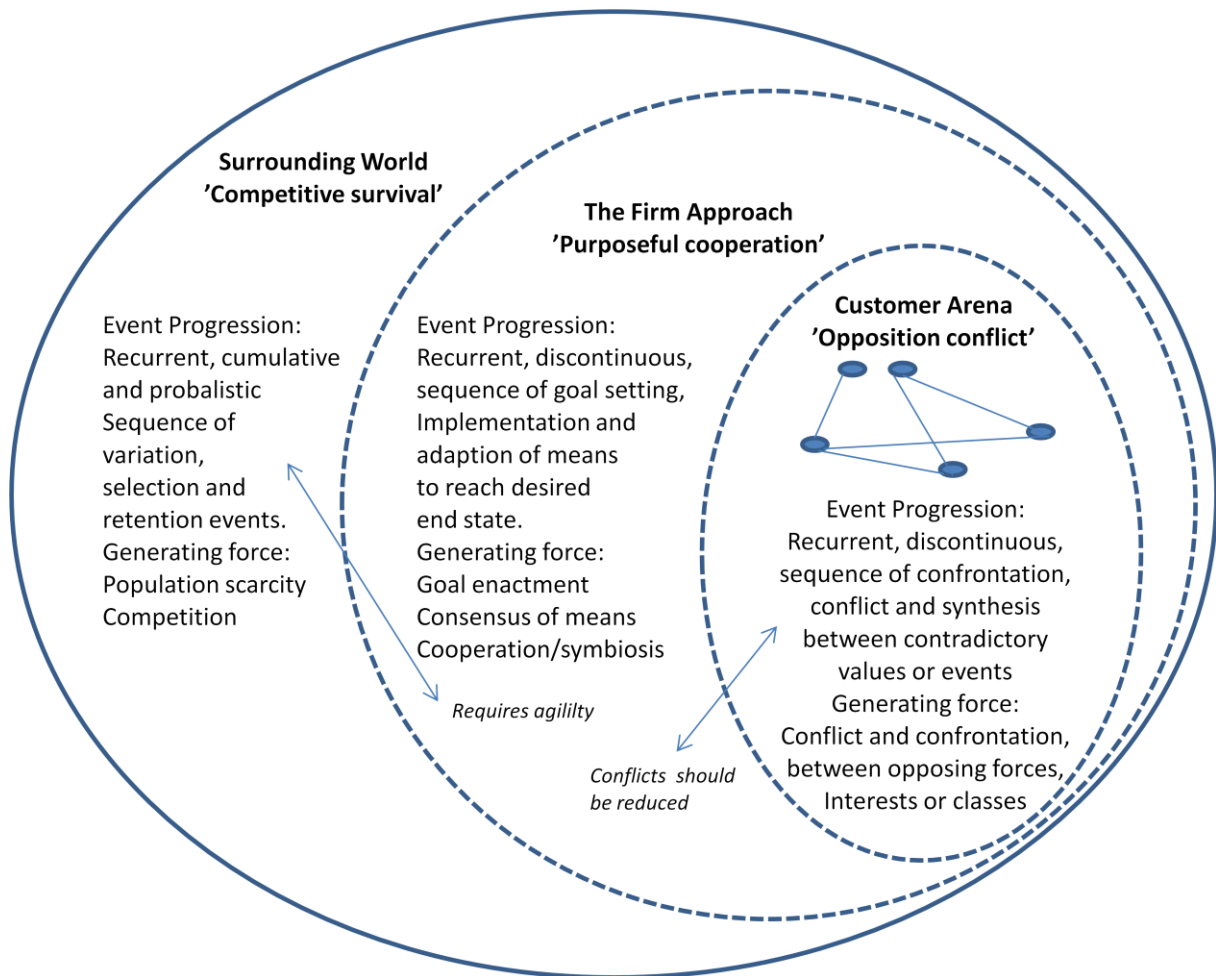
Surrounding World
'Competitive survival'

The Firm Approach
'Purposeful cooperation'

Customer Arena
'Opposition conflict'

Event Progression:
Recurrent, cumulative and probalistic
Sequence of variation, selection and retention events.
Generating force:
Population scarcity
Competition

Event Progression:
Recurrent, discontinuous, sequence of goal setting, Implementation and adaption of means to reach desired end state.
Generating force:
Goal enactment
Consensus of means
Cooperation/symbiosis

Event Progression:
Recurrent, discontinuous, sequence of confrontation, conflict and synthesis between contradictory values or events
Generating force:
Conflict and confrontation, between opposing forces, Interests or classes

Requires agililty

Conflicts should be reduced